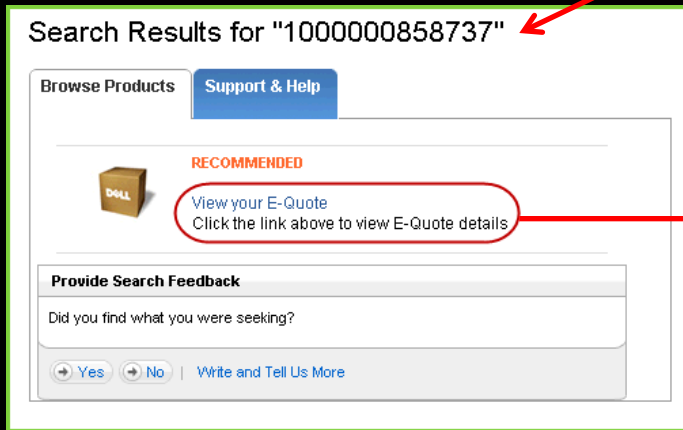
Search Results for "1000000858737"

Browse Products | Support & Help

DELL

RECOMMENDED

View your E-Quote
Click the link above to view E-Quote details

Provide Search Feedback

Did you find what you were seeking?

Yes | No | Write and Tell Us More